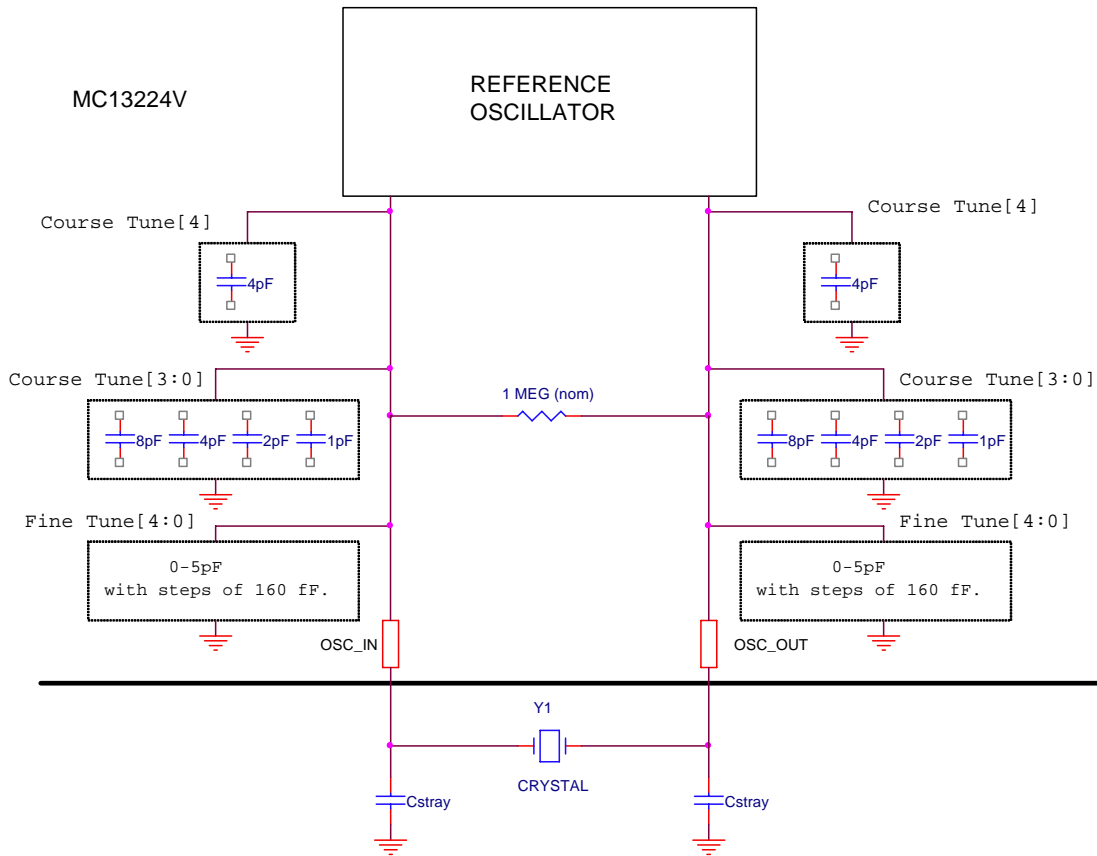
MC13224V

REFERENCE
OSCILLATOR

Course Tune[4]

4pF

Course Tune[4]

4pF

Course Tune[3:0]

8pF 4pF 2pF 1pF

1 MEG (nom)

Course Tune[3:0]

8pF 4pF 2pF 1pF

Fine Tune[4:0]

0-5pF
with steps of 160 fF.

Fine Tune[4:0]

0-5pF
with steps of 160 fF.

OSC_IN

OSC_OUT

Y1

CRYSTAL

Cstray

Cstray